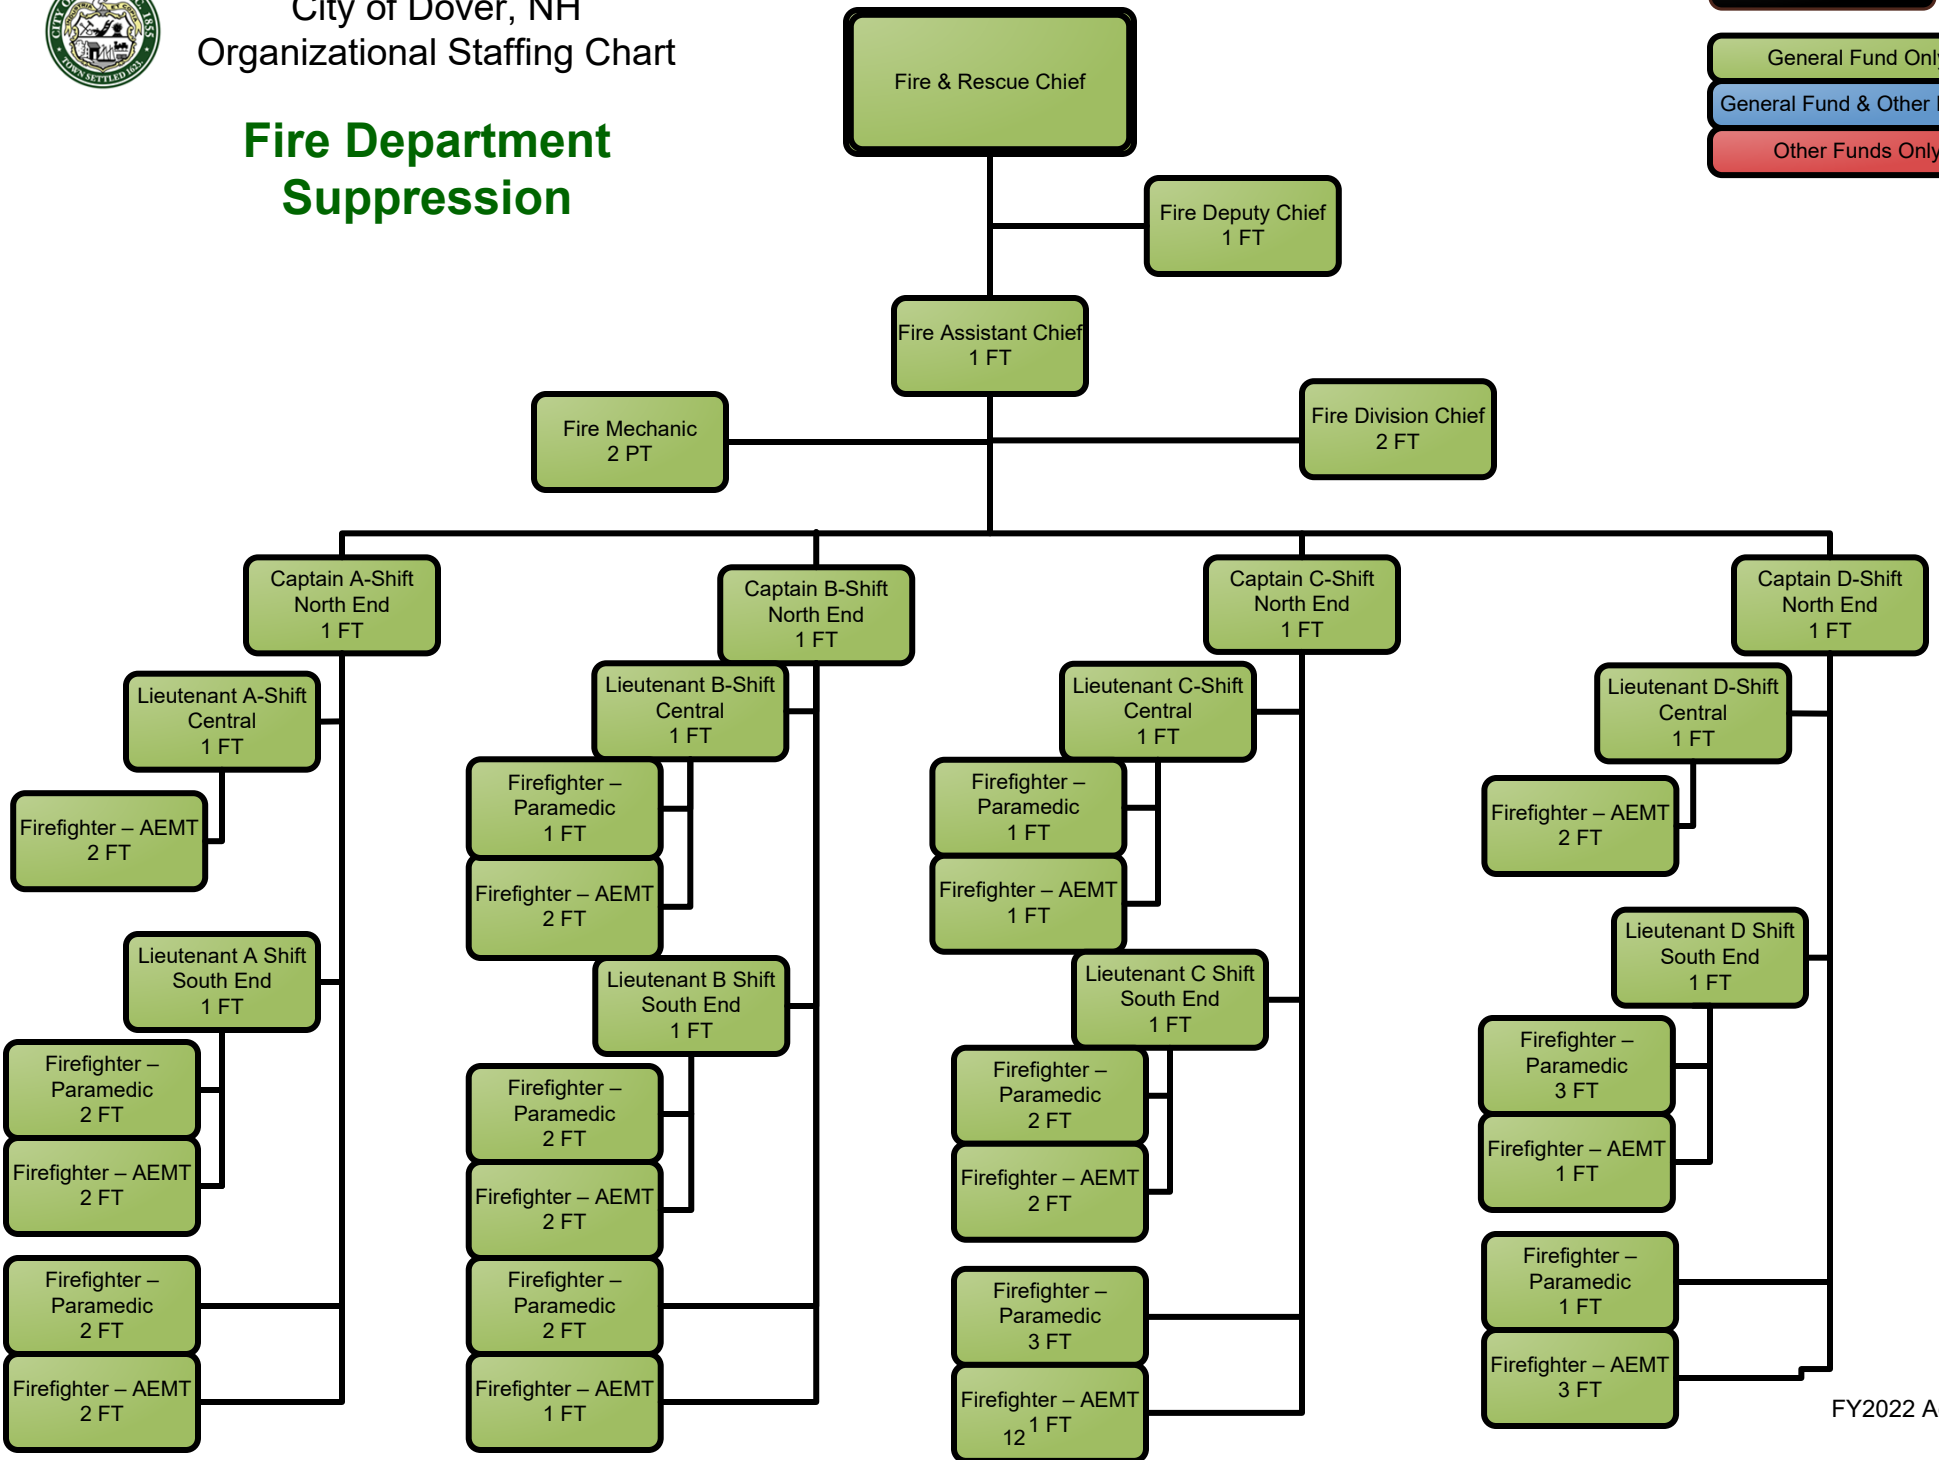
City of Dover, NH
Organizational Staffing Chart

Fire Department Suppression

General Fund Only
General Fund & Other
Other Funds Only

Fire & Rescue Chief

Fire Deputy Chief
1 FT

Fire Assistant Chief
1 FT

Fire Mechanic
2 PT

Fire Division Chief
2 FT

Captain A-Shift
North End
1 FT

Lieutenant A-Shift
Central
1 FT

Firefighter – AEMT
2 FT

Lieutenant A Shift
South End
1 FT

Firefighter – Paramedic
2 FT

Firefighter – AEMT
2 FT

Firefighter – Paramedic
2 FT

Firefighter – AEMT
2 FT

Captain B-Shift
North End
1 FT

Lieutenant B-Shift
Central
1 FT

Firefighter – Paramedic
1 FT

Firefighter – AEMT
2 FT

Lieutenant B Shift
South End
1 FT

Firefighter – Paramedic
2 FT

Firefighter – AEMT
2 FT

Firefighter – Paramedic
2 FT

Firefighter – AEMT
1 FT

Captain C-Shift
North End
1 FT

Lieutenant C-Shift
Central
1 FT

Firefighter – Paramedic
1 FT

Firefighter – AEMT
1 FT

Lieutenant C Shift
South End
1 FT

Firefighter – Paramedic
2 FT

Firefighter – AEMT
2 FT

Firefighter – Paramedic
3 FT

Firefighter – AEMT
1 FT

12

Captain D-Shift
North End
1 FT

Lieutenant D-Shift
Central
1 FT

Firefighter – AEMT
2 FT

Lieutenant D Shift
South End
1 FT

Firefighter – Paramedic
3 FT

Firefighter – AEMT
1 FT

Firefighter – Paramedic
1 FT

Firefighter – AEMT
3 FT

FY2022 A